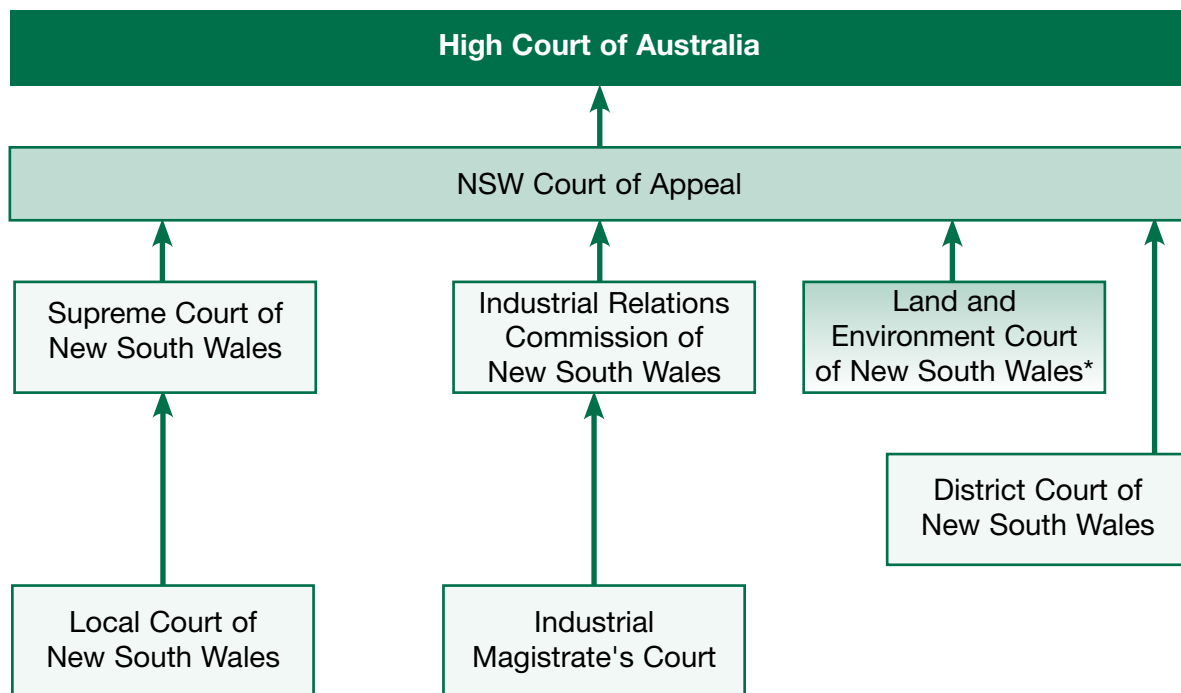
High Court of Australia

NSW Court of Appeal

Supreme Court of New South Wales

Industrial Relations Commission of New South Wales

Land and Environment Court of New South Wales*

District Court of New South Wales

Local Court of New South Wales

Industrial Magistrate's Court